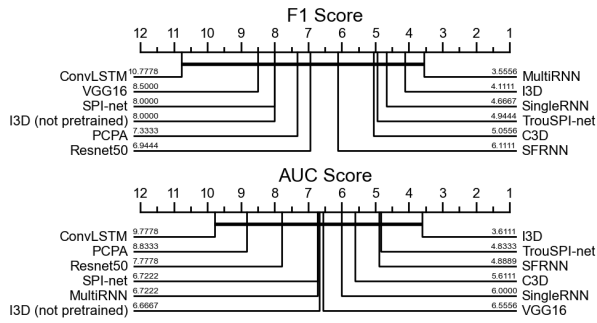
F1 Score

12 11 10 9 8 7 6 5 4 3 2 1

ConvLSTM 10.7778
VGG16 8.5000
SPI-net 8.0000
I3D (not pretrained) 8.0000
PCPA 7.3333
Resnet50 6.9444

3.5556 MultiRNN
4.1111 I3D
4.6667 SingleRNN
4.9444 TrouSPI-net
5.0556 C3D
6.1111 SFRNN

AUC Score

12 11 10 9 8 7 6 5 4 3 2 1

ConvLSTM 9.7778
PCPA 8.8333
Resnet50 7.7778
SPI-net 6.7222
MultiRNN 6.7222
I3D (not pretrained) 6.6667

3.6111 I3D
4.8333 TrouSPI-net
4.8889 SFRNN
5.6111 C3D
6.0000 SingleRNN
6.5556 VGG16